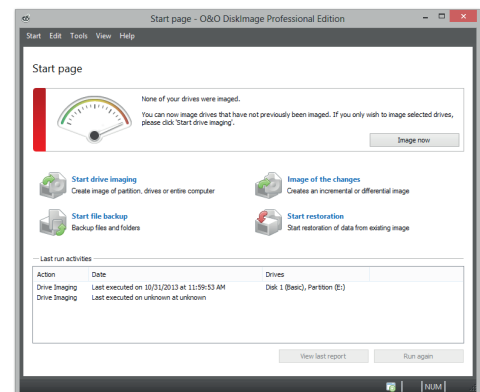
Start page - O&O DiskImage Professional Edition

Start Edit Tools View Help

Start page

None of your drives were imaged.

You can now image drives that have not previously been imaged. If you only wish to image selected drives, please click 'Start drive imaging'.

Image now

Start drive imaging
Create image of partition, drives or entire computer

Image of the changes
Creates an incremental or differential image

Start file backup
Backup files and folders

Start restoration
Start restoration of data from existing image

Last run activities

| Action | Date | Drives |
|---|---|---|
| Drive Imaging | Last executed on 10/31/2013 at 11:59:53 AM | Disk 1 (Basic), Partition (E:) |
| Drive Imaging | Last executed on unknown at unknown | |

View last report

Run again

NUM